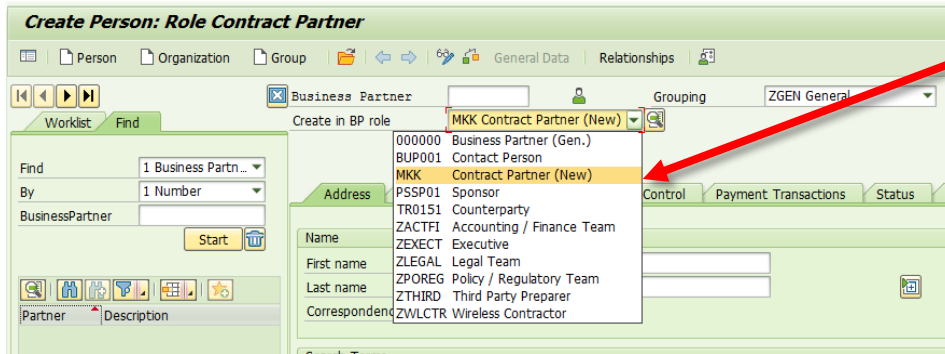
Create Person: Role Contract Partner

Person Organization Group General Data Relationships

Business Partner Grouping ZGEN General

Create in BP role MKK Contract Partner (New)

Worklist Find

Find 1 Business Partn...

By 1 Number

BusinessPartner

Start

Partner Description

| | |
|---|---|
| 000000 | Business Partner (Gen.) |
| BUP001 | Contact Person |
| MKK | Contract Partner (New) |
| PSSP01 | Sponsor |
| TR0151 | Counterparty |
| ZACTFI | Accounting / Finance Team |
| ZEXECT | Executive |
| ZLEGAL | Legal Team |
| ZPOREG | Policy / Regulatory Team |
| ZTHIRD | Third Party Preparer |
| ZWLCTR | Wireless Contractor |

Address Control Payment Transactions Status

Name

First name

Last name

Correspondenc

Search Terms